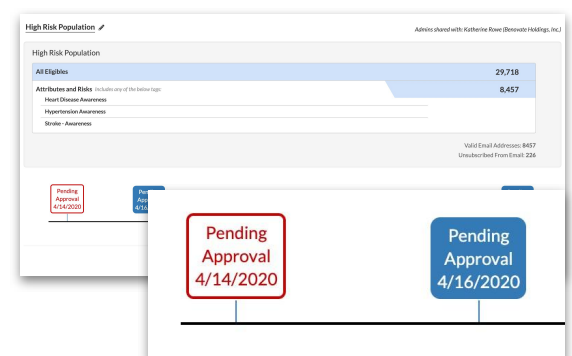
High Risk Population

Admins shared with: Katherine Rowe (Benevate Holdings, Inc.)

High Risk Population

All Eligibles 29,718

Attributes and Risks Includes any of the below tags 8,457

Heart Disease Awareness

Hypertension Awareness

Stroke - Awareness

Valid Email Addresses: 8457

Unsubscribed From Email: 226

Pending Approval 4/14/2020

Pen
App
4/14

Pending Approval 4/14/2020

Pending Approval 4/16/2020